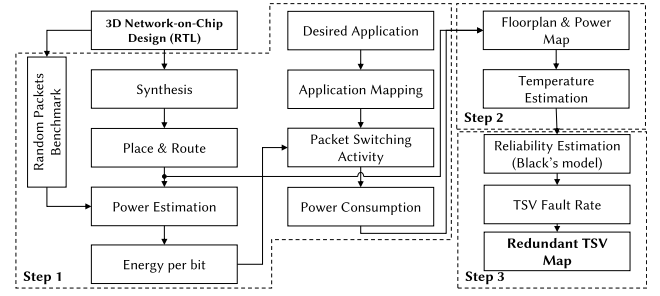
3D Network-on-Chip Design (RTL)

Random Packets Benchmark

Synthesis

Place & Route

Power Estimation

Energy per bit

Step 1

Desired Application

Application Mapping

Packet Switching Activity

Power Consumption

Floorplan & Power Map

Temperature Estimation

Step 2

Reliability Estimation (Black's model)

TSV Fault Rate

Redundant TSV Map

Step 3